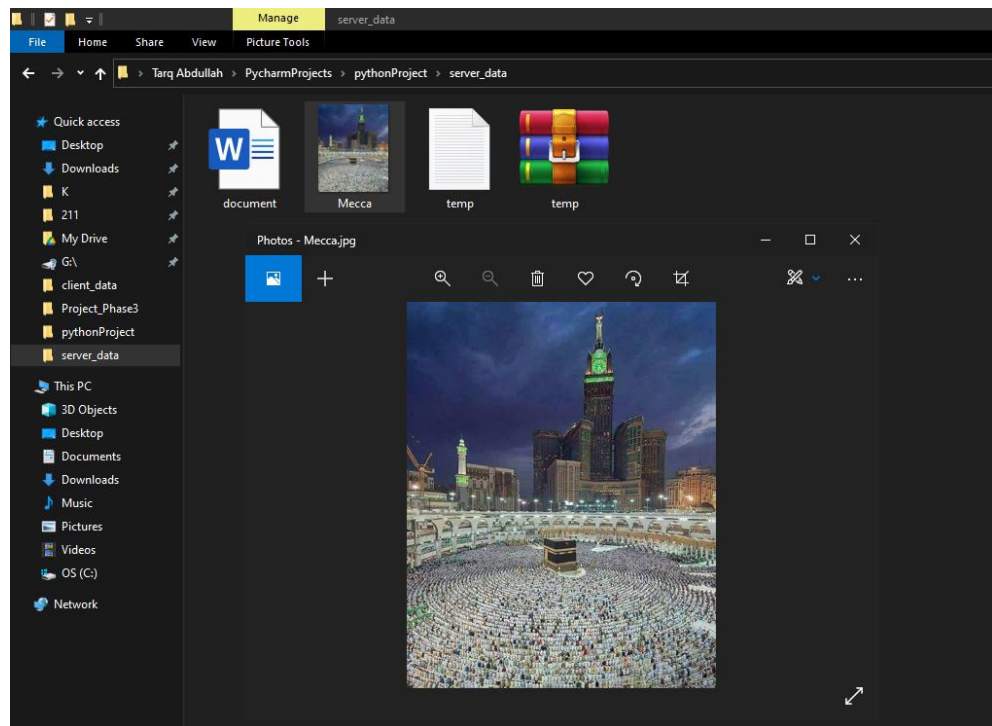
Manage server_data

File Home Share View Picture Tools

Tarq Abdullah › PycharmProjects › pythonProject › server_data

Quick access
Desktop
Downloads
K
211
My Drive
G:\
client_data
Project_Phase3
pythonProject
server_data

This PC
3D Objects
Desktop
Documents
Downloads
Music
Pictures
Videos
OS (C:)

Network

document
Mecca
temp
temp

Photos - Mecca.jpg